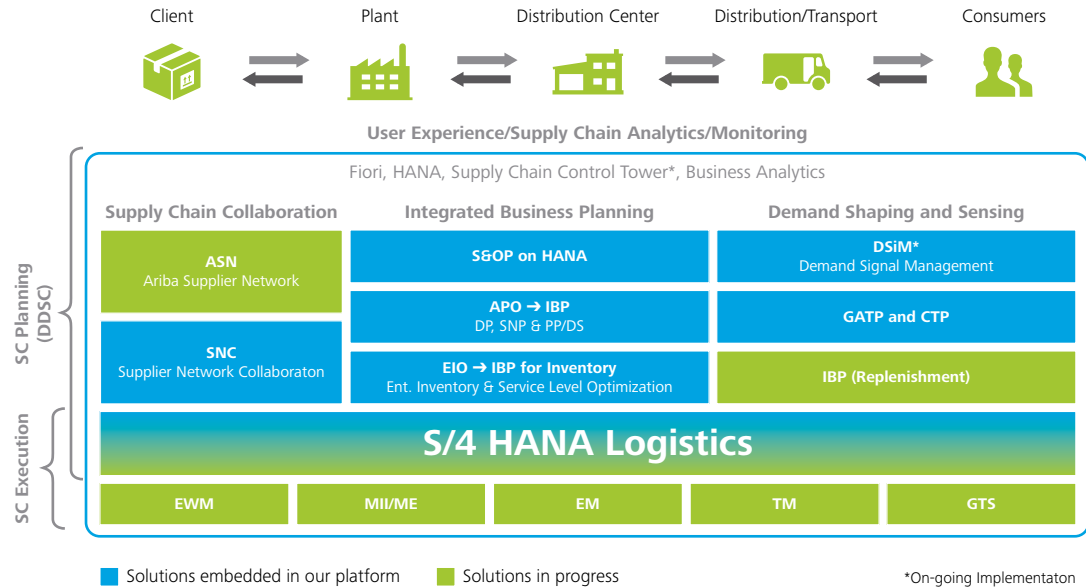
Client

Plant

Distribution Center

Distribution/Transport

Consumers

User Experience/Supply Chain Analytics/Monitoring

Fiori, HANA, Supply Chain Control Tower*, Business Analytics

SC Planning (DDSC)

SC Execution

Supply Chain Collaboration

Integrated Business Planning

Demand Shaping and Sensing

ASN
Ariba Supplier Network

S&OP on HANA

DSiM*
Demand Signal Management

APO ➔ IBP
DP, SNP & PP/DS

GATP and CTP

SNC
Supplier Network Collaboraton

EIO ➔ IBP for Inventory
Ent. Inventory & Service Level Optimization

IBP (Replenishment)

S/4 HANA Logistics

EWM

MII/ME

EM

TM

GTS

Solutions embedded in our platform

Solutions in progress

*On-going Implementaton